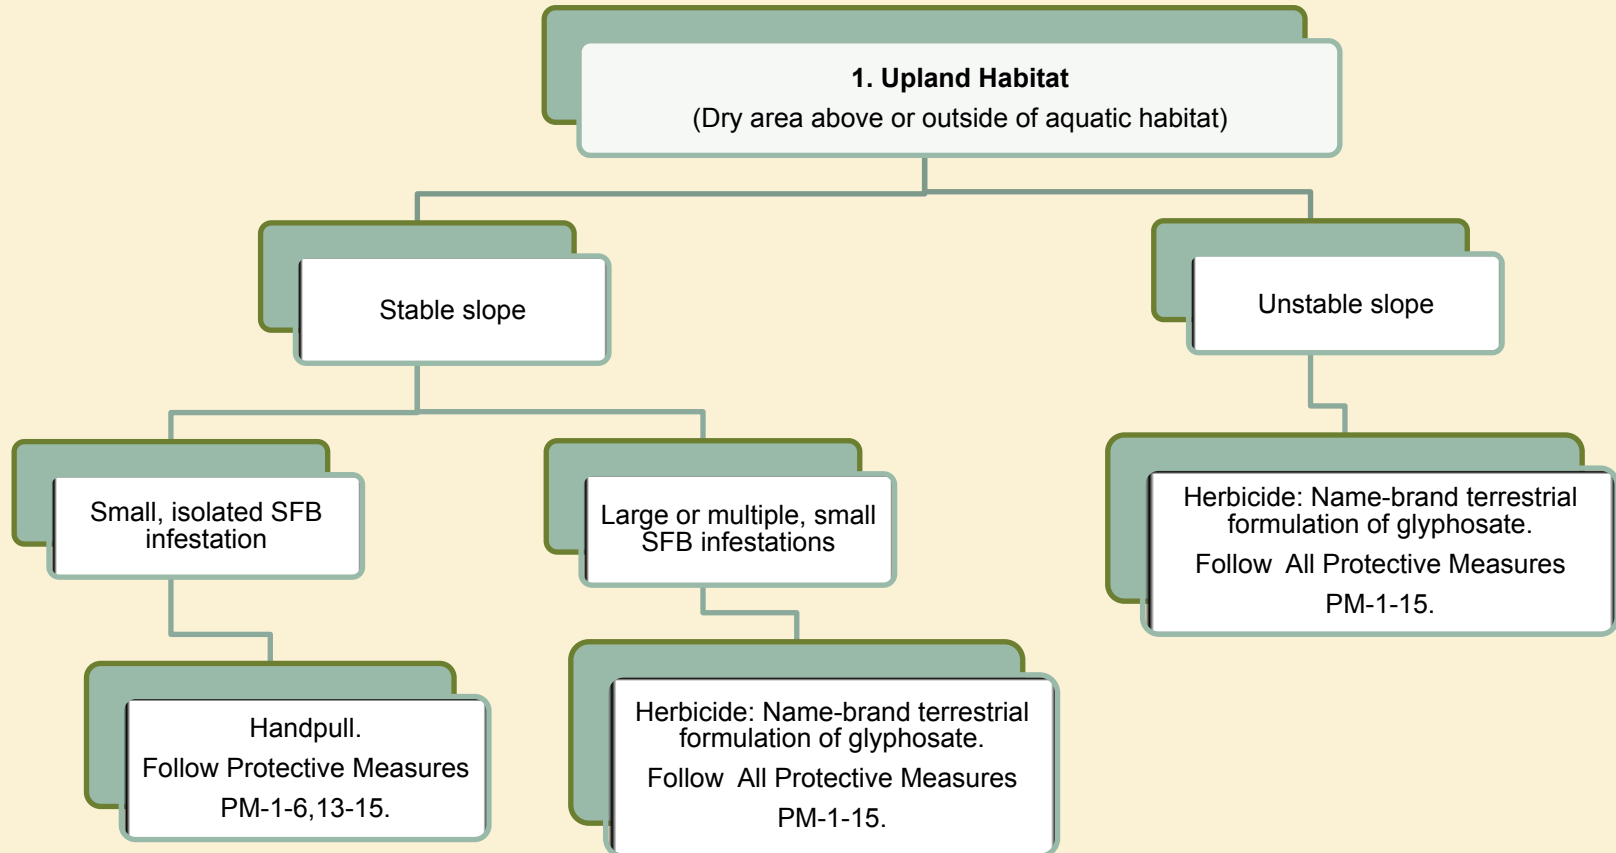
1. Upland Habitat
(Dry area above or outside of aquatic habitat)

Stable slope

Small, isolated SFB infestation

Handpull.
Follow Protective Measures
PM-1-6,13-15.

Large or multiple, small SFB infestations

Herbicide: Name-brand terrestrial formulation of glyphosate.
Follow All Protective Measures
PM-1-15.

Unstable slope

Herbicide: Name-brand terrestrial formulation of glyphosate.
Follow All Protective Measures
PM-1-15.